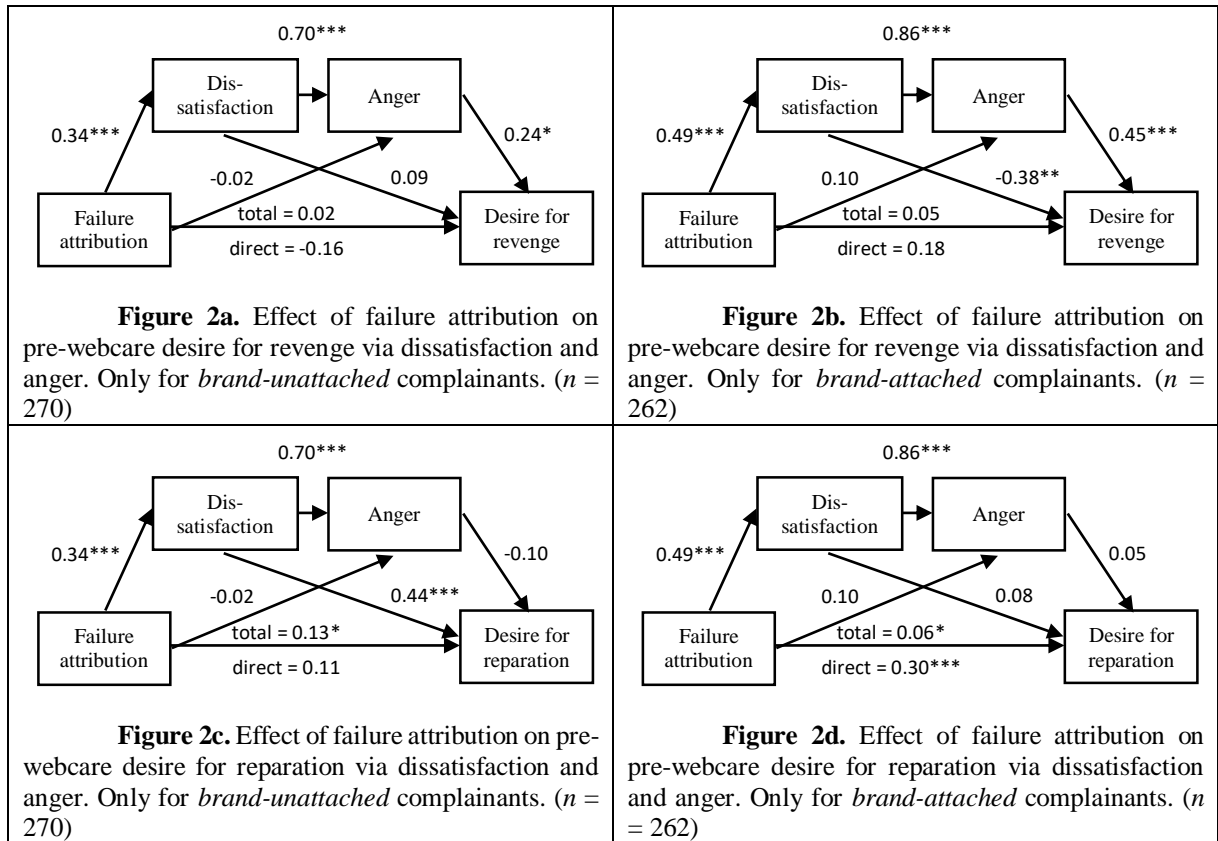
0.70***

Dis-satisfaction

Anger

0.34***

0.24*

-0.02

0.09

Failure attribution

total = 0.02

Desire for revenge

direct = -0.16

**Figure 2a.** Effect of failure attribution on pre-webcare desire for revenge via dissatisfaction and anger. Only for *brand-unattached* complainants. (*n* = 270)

0.86***

Dis-satisfaction

Anger

0.49***

0.45***

0.10

-0.38**

Failure attribution

total = 0.05

Desire for revenge

direct = 0.18

**Figure 2b.** Effect of failure attribution on pre-webcare desire for revenge via dissatisfaction and anger. Only for *brand-attached* complainants. (*n* = 262)

0.70***

Dis-satisfaction

Anger

0.34***

-0.10

-0.02

0.44***

Failure attribution

total = 0.13*

Desire for reparation

direct = 0.11

**Figure 2c.** Effect of failure attribution on pre-webcare desire for reparation via dissatisfaction and anger. Only for *brand-unattached* complainants. (*n* = 270)

0.86***

Dis-satisfaction

Anger

0.49***

0.05

0.10

0.08

Failure attribution

total = 0.06*

Desire for reparation

direct = 0.30***

**Figure 2d.** Effect of failure attribution on pre-webcare desire for reparation via dissatisfaction and anger. Only for *brand-attached* complainants. (*n* = 262)